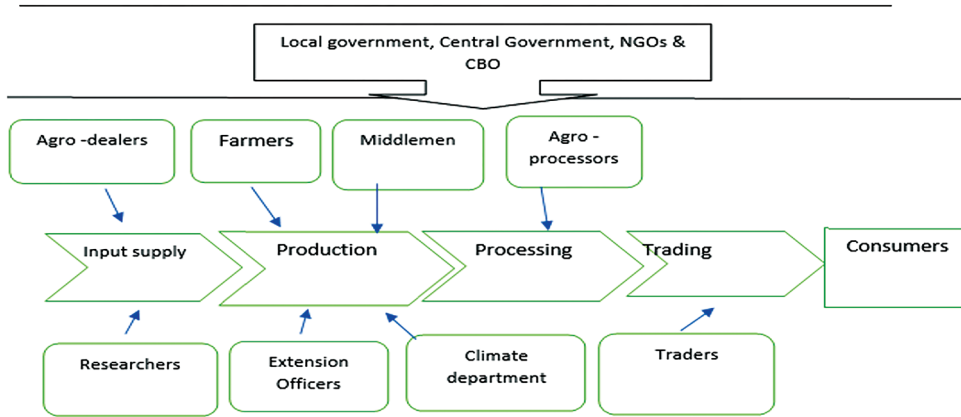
Local government, Central Government, NGOs & CBO

Agro -dealers

Farmers

Middlemen

Agro - processors

Input supply

Production

Processing

Trading

Consumers

Researchers

Extension Officers

Climate department

Traders